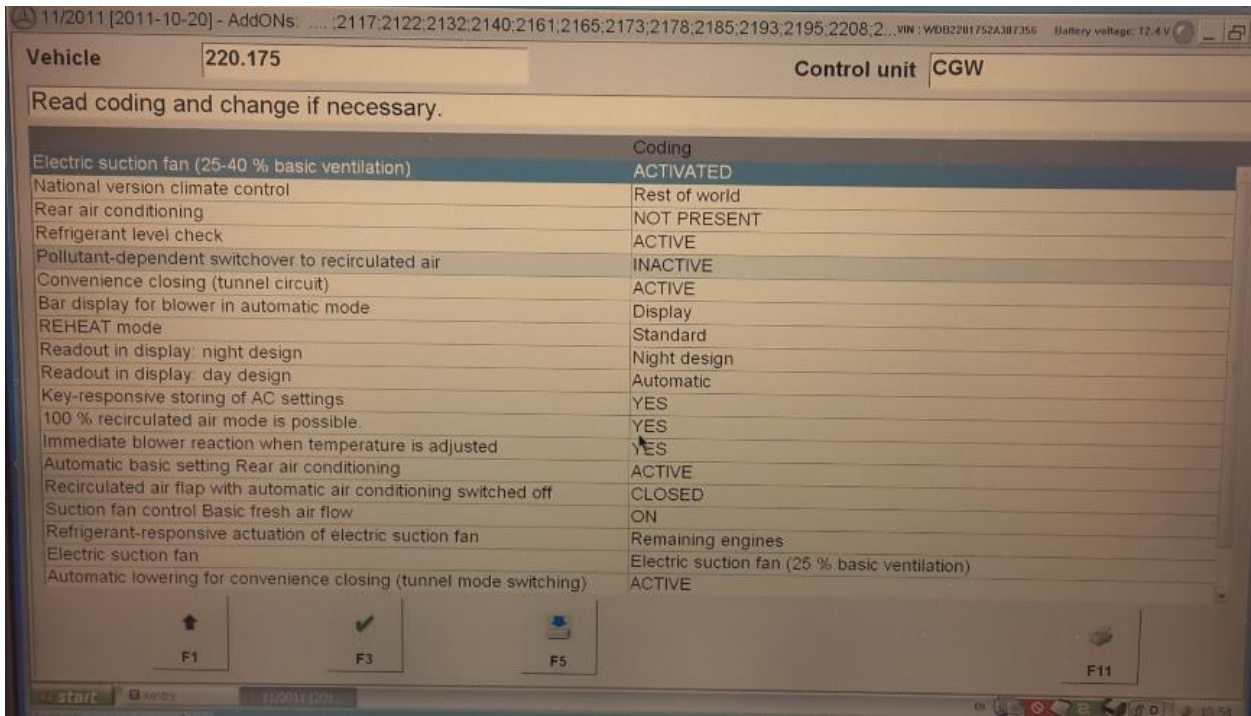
11/2011 [2011-10-20] - AddONs: .... ;2117;2122;2132;2140;2161;2165;2173;2178;2185;2193;2195;2208;2... VIN : WDB2201752A387356 Battery voltage: 12.4 V

Vehicle 220.175

Control unit CGW

Read coding and change if necessary.

| | Coding |
|---|---|
| Electric suction fan (25-40 % basic ventilation) | ACTIVATED |
| National version climate control | Rest of world |
| Rear air conditioning | NOT PRESENT |
| Refrigerant level check | ACTIVE |
| Pollutant-dependent switchover to recirculated air | INACTIVE |
| Convenience closing (tunnel circuit) | ACTIVE |
| Bar display for blower in automatic mode | Display |
| REHEAT mode | Standard |
| Readout in display: night design | Night design |
| Readout in display: day design | Automatic |
| Key-responsive storing of AC settings | YES |
| 100 % recirculated air mode is possible. | YES |
| Immediate blower reaction when temperature is adjusted | YES |
| Automatic basic setting Rear air conditioning | ACTIVE |
| Recirculated air flap with automatic air conditioning switched off | CLOSED |
| Suction fan control Basic fresh air flow | ON |
| Refrigerant-responsive actuation of electric suction fan | Remaining engines |
| Electric suction fan | Electric suction fan (25 % basic ventilation) |
| Automatic lowering for convenience closing (tunnel mode switching) | ACTIVE |

F1 F3 F5 F11

start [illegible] 11/2011 [201...